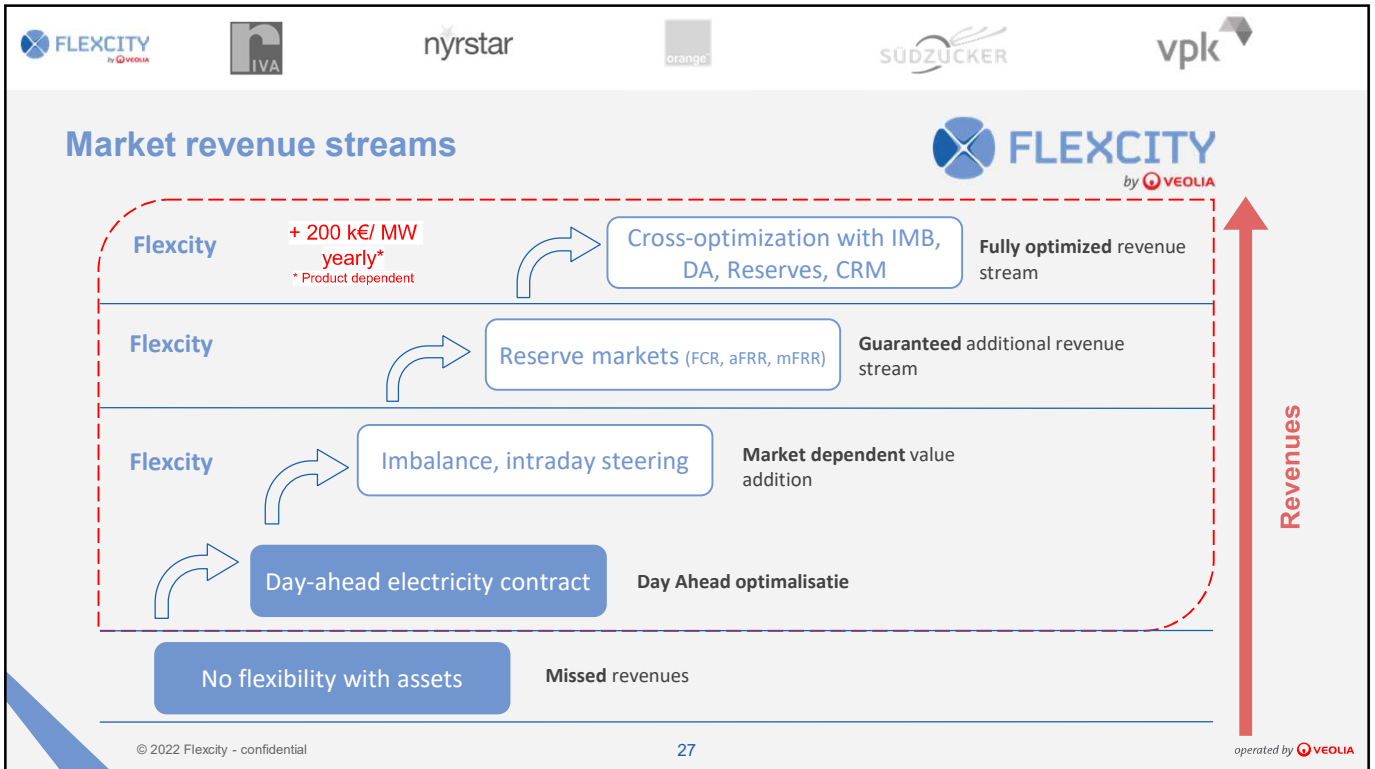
FLEXCITY by VEOLIA

IVA

nyrstar

orange

SÜDZUCKER

vpk

Market revenue streams

FLEXCITY by VEOLIA

Flexcity

+ 200 k€/ MW yearly*

* Product dependent

Cross-optimization with IMB, DA, Reserves, CRM

**Fully optimized** revenue stream

Flexcity

Reserve markets (FCR, aFRR, mFRR)

**Guaranteed** additional revenue stream

Flexcity

Imbalance, intraday steering

**Market dependent** value addition

Day-ahead electricity contract

Day Ahead optimalisatie

No flexibility with assets

**Missed** revenues

Revenues

© 2022 Flexcity - confidential

27

operated by VEOLIA